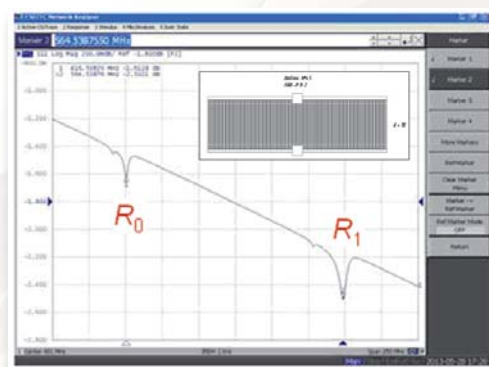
Marker 2 564.5387550 MHz

S11 Log Mag 200.0mdB/ Ref -1.800dB [F2]

1 416.51825 MHz -1.0128 dB
2 564.53876 MHz -2.5221 dB

-800.0m

-1.000

-1.200

-1.400

-1.600

-1.800

-2.000

-2.200

-2.400

-2.600

-2.800

$R_0$

$R_1$

1 Center 401 MHz

IFBW 1 kHz

Span 250 MHz

2013-05-28 17:26

Marker

Marker 1

Marker 2

Marker 3

Marker 4

More Markers

Ref Marker

Clear Marker Menu

Marker -> Ref Marker

Ref Marker Mode OFF

Return